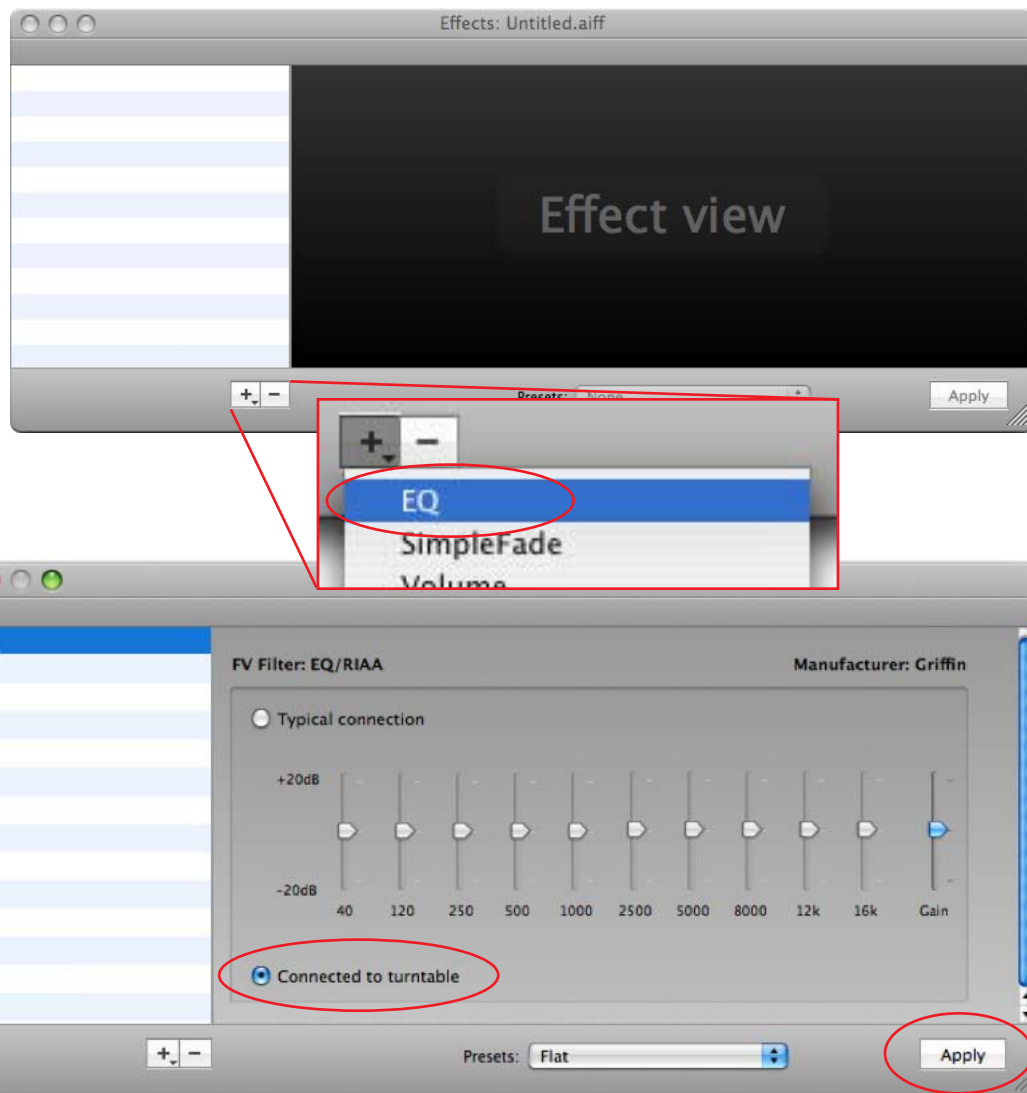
Effects: Untitled.aiff

Effect view

+ −

Presets: None

Apply

+ −

EQ

SimpleFade

Volume

FV Filter: EQ/RIAA

Manufacturer: Griffin

Typical connection

+20dB

-20dB

40 120 250 500 1000 2500 5000 8000 12k 16k Gain

Connected to turntable

+ −

Presets: Flat

Apply